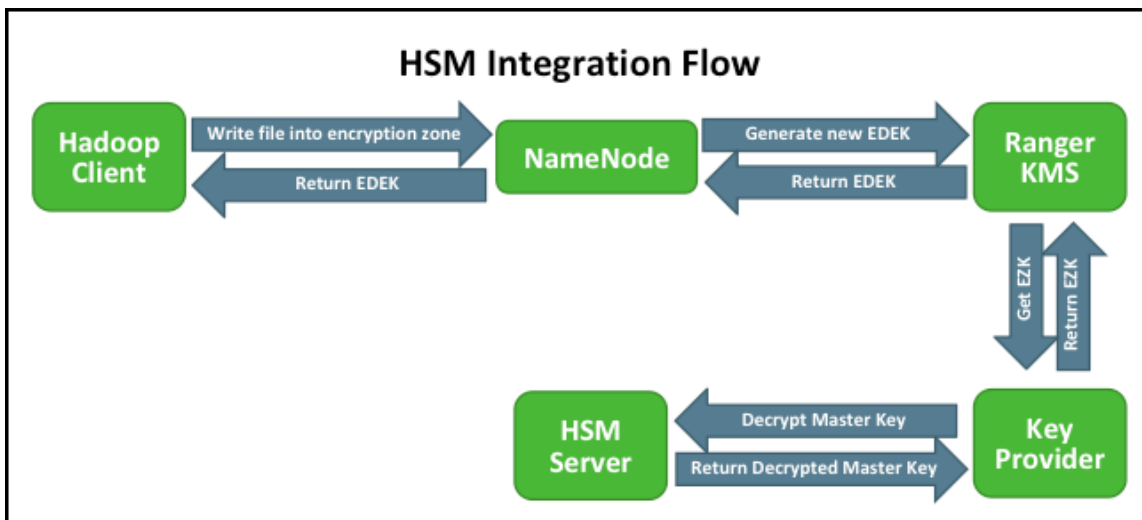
HSM Integration Flow

Hadoop Client

Write file into encryption zone

Return EDEK

NameNode

Generate new EDEK

Return EDEK

Ranger KMS

Get EZK

Return EZK

Key Provider

Decrypt Master Key

Return Decrypted Master Key

HSM Server